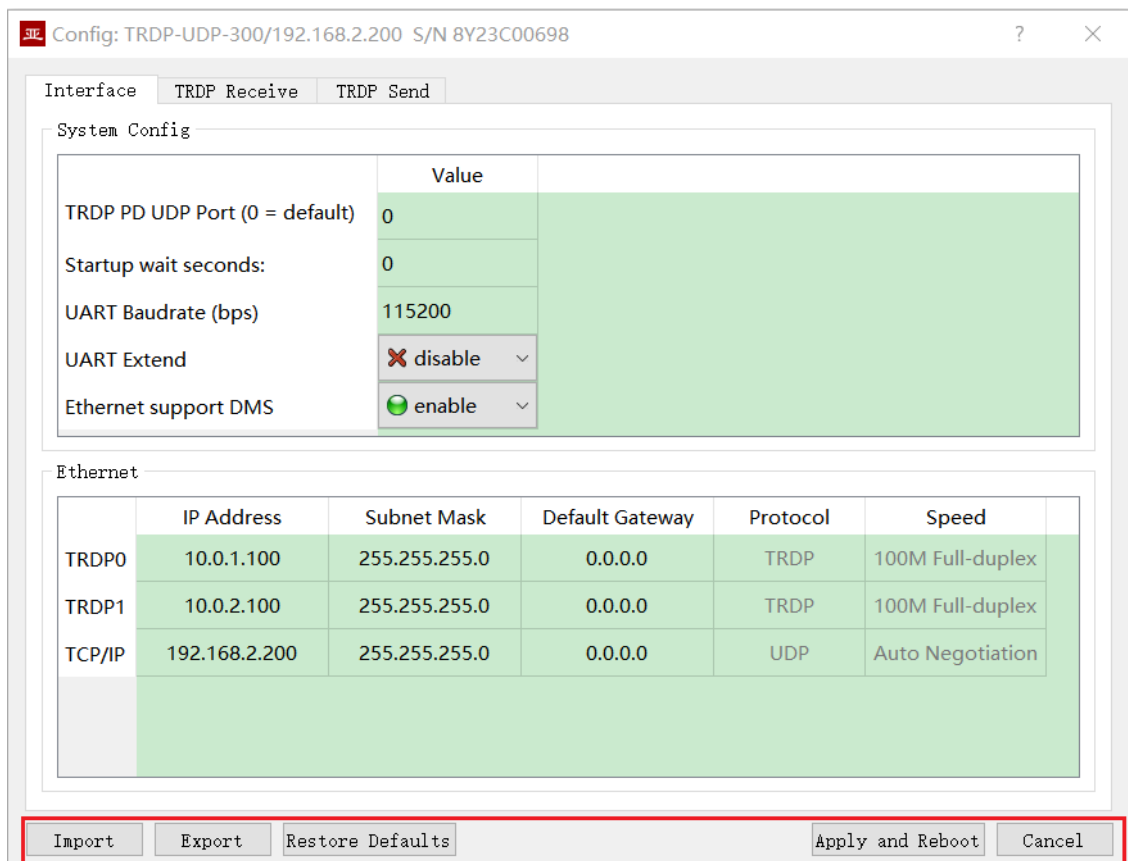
亚 Config: TRDP-UDP-300/192.168.2.200 S/N 8Y23C00698 ? ×

Interface | TRDP Receive | TRDP Send

System Config

| | Value |
|---|---|
| TRDP PD UDP Port (0 = default) | 0 |
| Startup wait seconds: | 0 |
| UART Baudrate (bps) | 115200 |
| UART Extend | disable |
| Ethernet support DMS | enable |

Ethernet

| | IP Address | Subnet Mask | Default Gateway | Protocol | Speed |
|---|---|---|---|---|---|
| TRDP0 | 10.0.1.100 | 255.255.255.0 | 0.0.0.0 | TRDP | 100M Full-duplex |
| TRDP1 | 10.0.2.100 | 255.255.255.0 | 0.0.0.0 | TRDP | 100M Full-duplex |
| TCP/IP | 192.168.2.200 | 255.255.255.0 | 0.0.0.0 | UDP | Auto Negotiation |

Import | Export | Restore Defaults | Apply and Reboot | Cancel